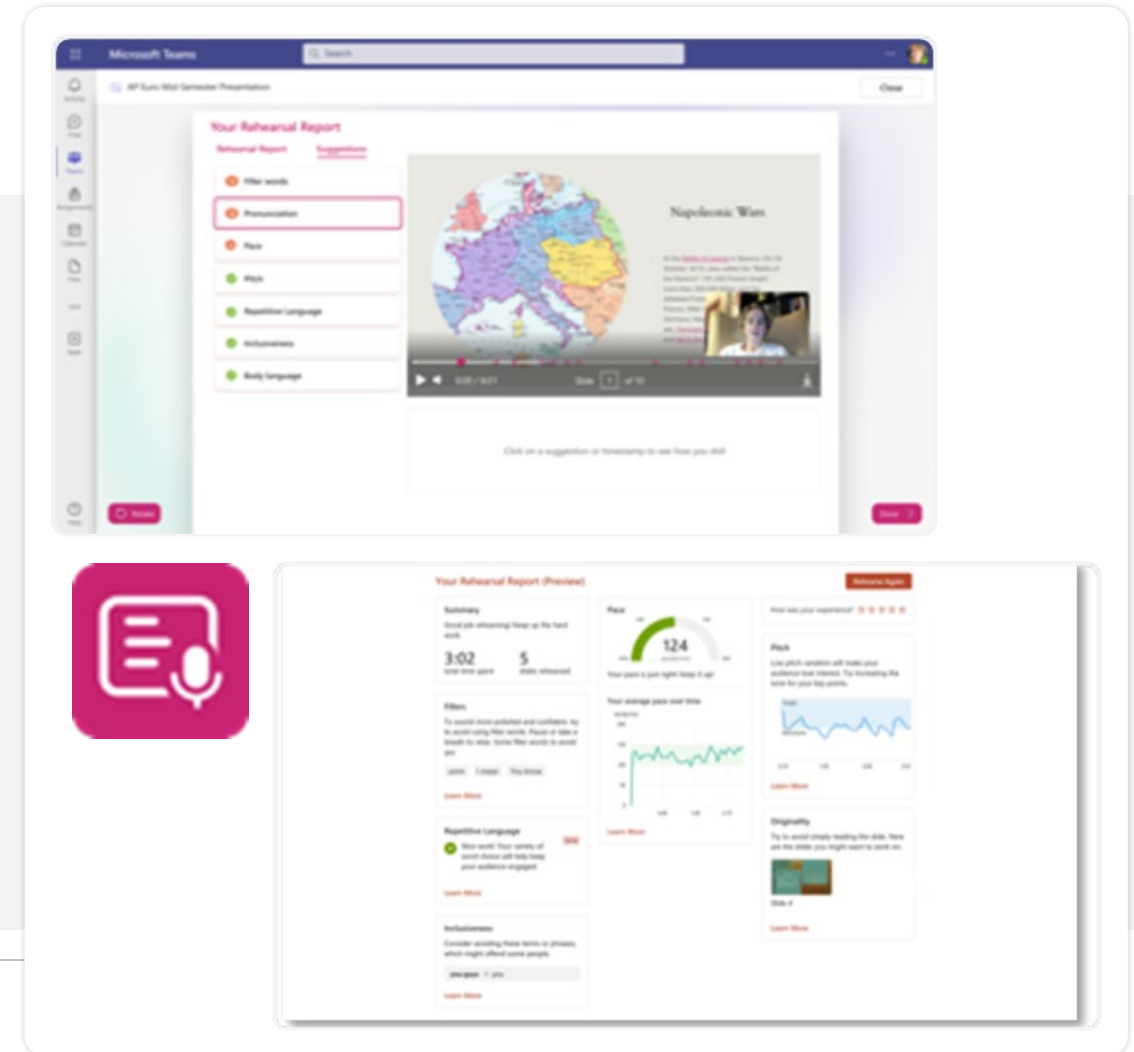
Microsoft Teams

Q Search

AP Euro Mid Semester Presentation

Close

Your Rehearsal Report

Rehearsal Report

Suggestions

Filler words

Pronunciation

Pace

Pitch

Repetitive Language

Inclusiveness

Body language

Napoleonic Wars

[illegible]

0:00 / 8:01

Slide 1 of 10

Click on a suggestion or timestamp to see how you did!

Notes

Done

Your Rehearsal Report (Preview)

Rehearse Again

Summary

Good job rehearsing! Keep up the hard work.

3:02
total time spent

5
slides rehearsed

Fillers

To sound more polished and confident, try to avoid using filler words. Pause or take a breath to relax. Some filler words to avoid are:

umm

I mean

You know

Learn More

Repetitive Language

Nice work! Your variety of word choice will help keep your audience engaged.

Learn More

Inclusiveness

Consider avoiding these terms or phrases, which might offend some people.

you guys → you

Learn More

Pace

124

Your pace is just right! Keep it up!

Your average pace over time

Learn More

How was your experience? ☆☆☆☆☆

Pitch

Low pitch variation will make your audience lose interest. Try increasing the tone for your key points.

Learn More

Originality

Try to avoid simply reading the slide. Here are the slides you might want to work on.

Slide 4

Learn More